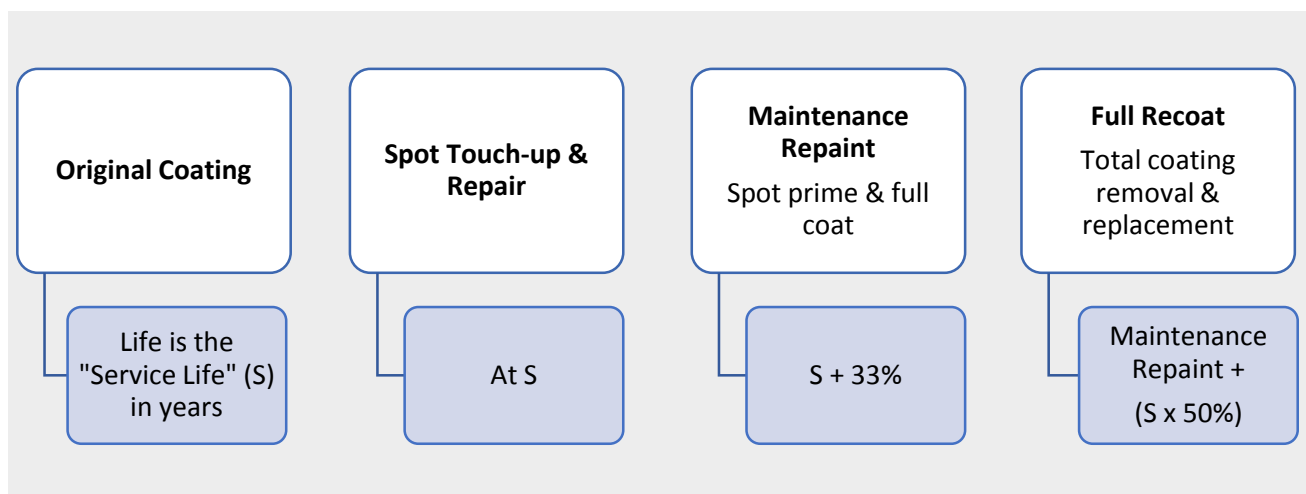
**Original Coating**

Life is the "Service Life" (S) in years

**Spot Touch-up & Repair**

At S

**Maintenance Repaint**

Spot prime & full coat

S + 33%

**Full Recoat**

Total coating removal & replacement

Maintenance Repaint +

(S x 50%)